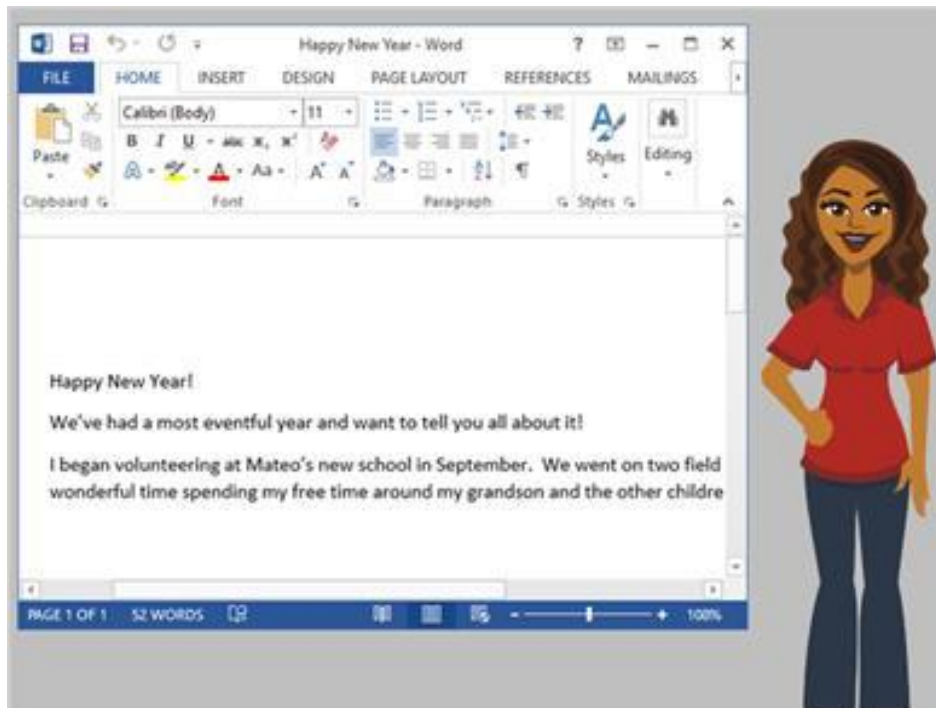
Happy New Year - Word

? — ☐ ✕

FILE HOME INSERT DESIGN PAGE LAYOUT REFERENCES MAILINGS

Paste

Calibri (Body) 11

B I U abc $x_2$ $x^2$

A Aa A A

Styles Editing

Clipboard Font Paragraph Styles

Happy New Year!

We've had a most eventful year and want to tell you all about it!

I began volunteering at Mateo's new school in September. We went on two field wonderful time spending my free time around my grandson and the other childre

PAGE 1 OF 1 52 WORDS

100%